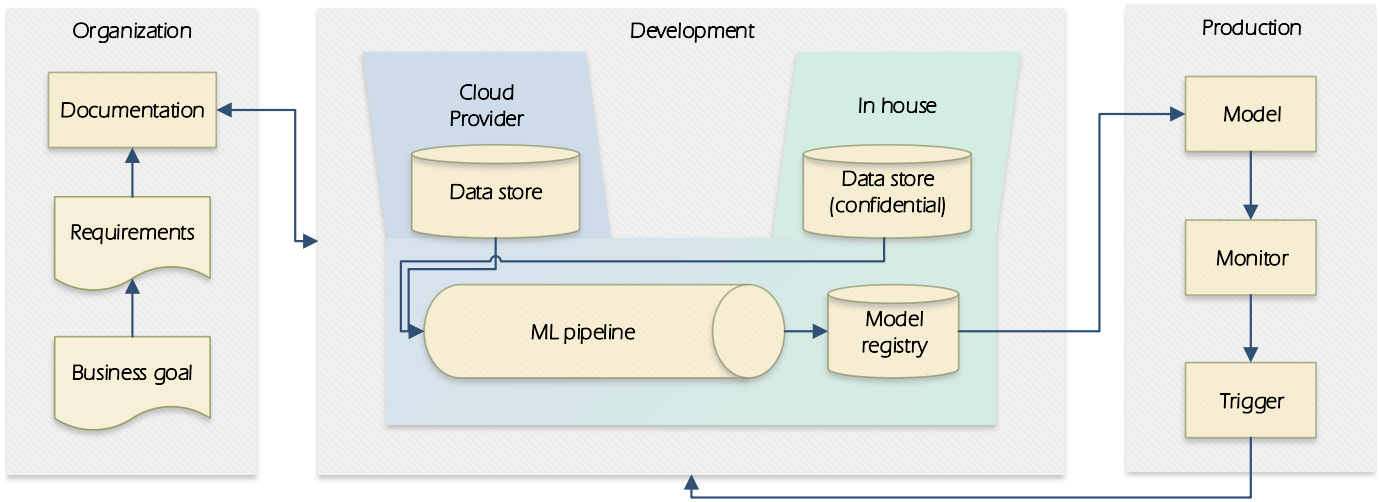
Organization

Documentation

Requirements

Business goal

Development

Cloud Provider

Data store

In house

Data store (confidential)

ML pipeline

Model registry

Production

Model

Monitor

Trigger